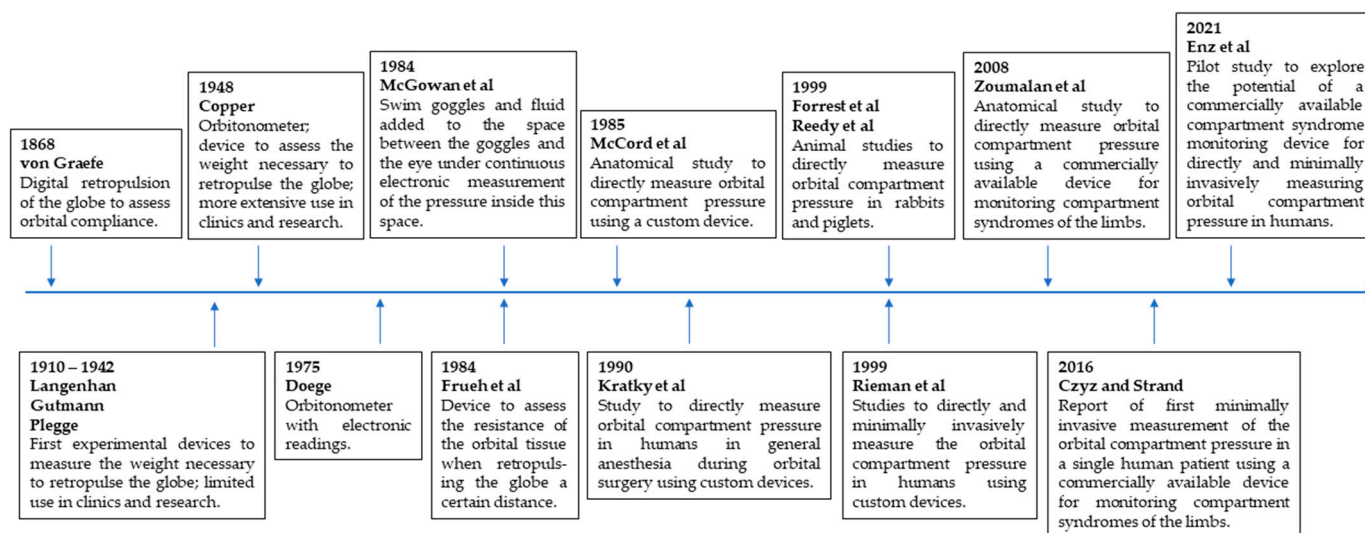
1868
von Graefe
Digital retropulsion of the globe to assess orbital compliance.

1948
Copper
Orbitonometer; device to assess the weight necessary to retropulse the globe; more extensive use in clinics and research.

1984
McGowan et al
Swim goggles and fluid added to the space between the goggles and the eye under continuous electronic measurement of the pressure inside this space.

1985
McCord et al
Anatomical study to directly measure orbital compartment pressure using a custom device.

1999
Forrest et al
Reedy et al
Animal studies to directly measure orbital compartment pressure in rabbits and piglets.

2008
Zoumalan et al
Anatomical study to directly measure orbital compartment pressure using a commercially available device for monitoring compartment syndromes of the limbs.

2021
Enz et al
Pilot study to explore the potential of a commercially available compartment syndrome monitoring device for directly and minimally invasively measuring orbital compartment pressure in humans.

1910 – 1942
Langenhan
Gutmann
Plegge
First experimental devices to measure the weight necessary to retropulse the globe; limited use in clinics and research.

1975
Doege
Orbitonometer with electronic readings.

1984
Frueh et al
Device to assess the resistance of the orbital tissue when retropulsing the globe a certain distance.

1990
Kratky et al
Study to directly measure orbital compartment pressure in humans in general anesthesia during orbital surgery using custom devices.

1999
Rieman et al
Studies to directly and minimally invasively measure the orbital compartment pressure in humans using custom devices.

2016
Czyz and Strand
Report of first minimally invasive measurement of the orbital compartment pressure in a single human patient using a commercially available device for monitoring compartment syndromes of the limbs.